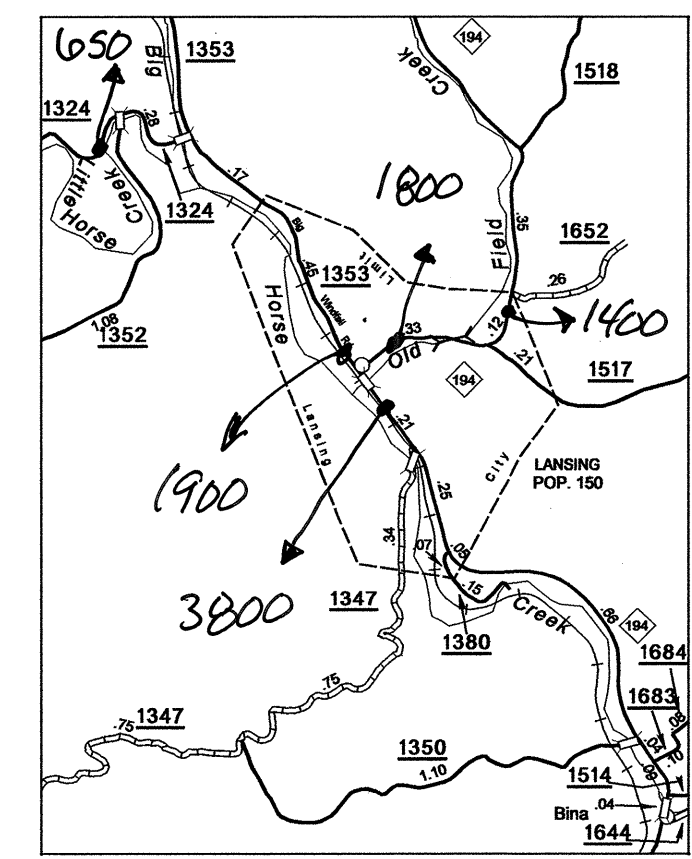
650
Big
1353
194
Creek
1518
1324
.28
Little
Horse
Creek
1324
.17
1800
Field
.35
1652
Big
Limit
1353
.45
Horse
Windfall
Rd
.33
.26
1400
1.08
1352
Old
.12
.21
194
1517
1900
Lansing
.21
city
LANSING
POP. 150
.25
.34
.07
.05
3800
1347
.15
1380
Creek
.66
194
1684
.75
1347
.75
1683
.08
.10
1350
1.10
.07
1514
.09
Bina
.04
1644